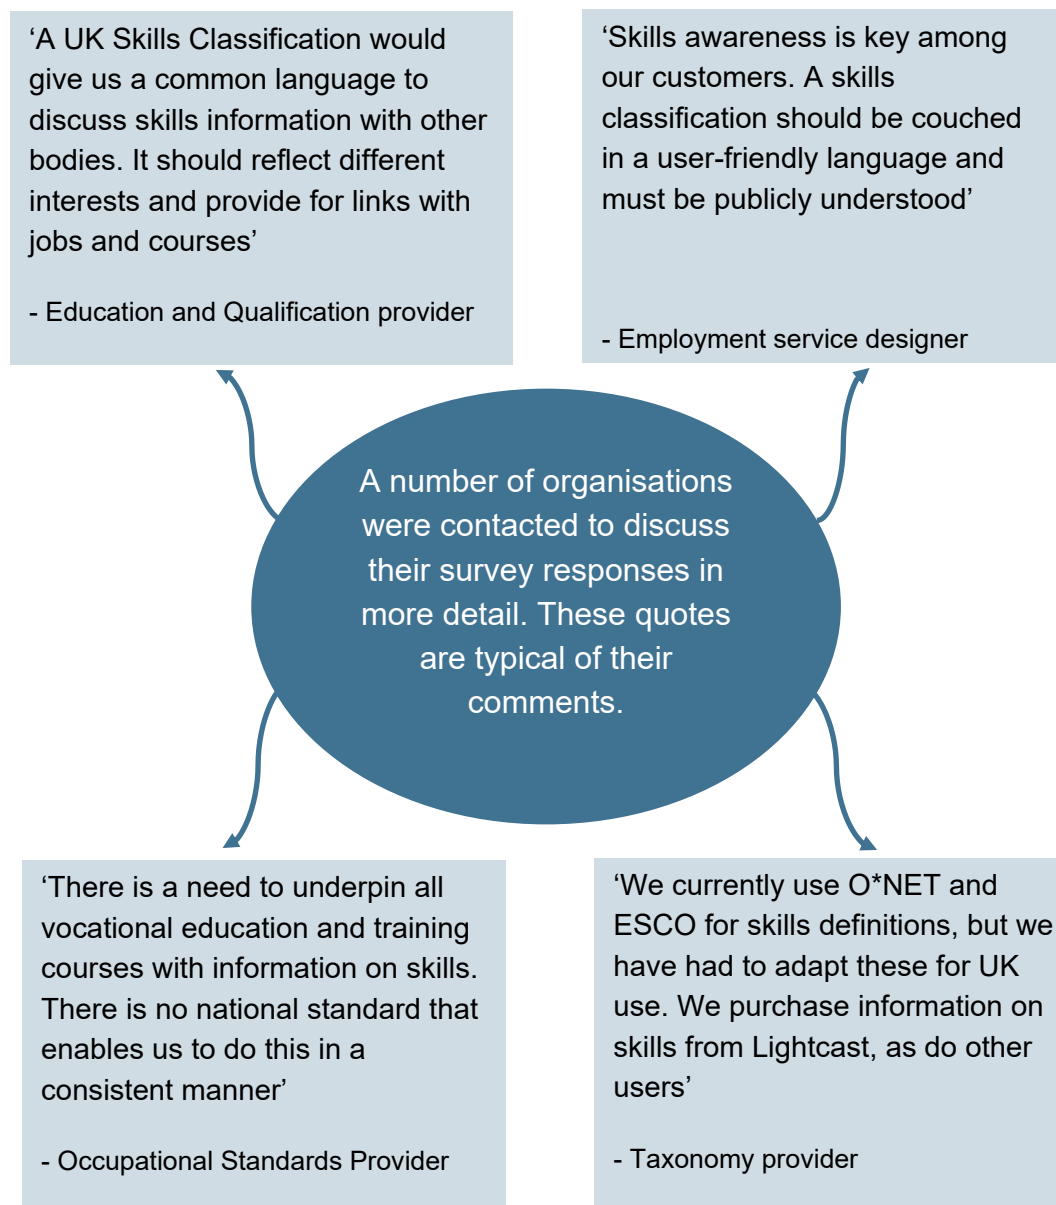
‘A UK Skills Classification would give us a common language to discuss skills information with other bodies. It should reflect different interests and provide for links with jobs and courses’

- Education and Qualification provider

‘Skills awareness is key among our customers. A skills classification should be couched in a user-friendly language and must be publicly understood’

- Employment service designer

A number of organisations were contacted to discuss their survey responses in more detail. These quotes are typical of their comments.

‘There is a need to underpin all vocational education and training courses with information on skills. There is no national standard that enables us to do this in a consistent manner’

- Occupational Standards Provider

‘We currently use O*NET and ESCO for skills definitions, but we have had to adapt these for UK use. We purchase information on skills from Lightcast, as do other users’

- Taxonomy provider